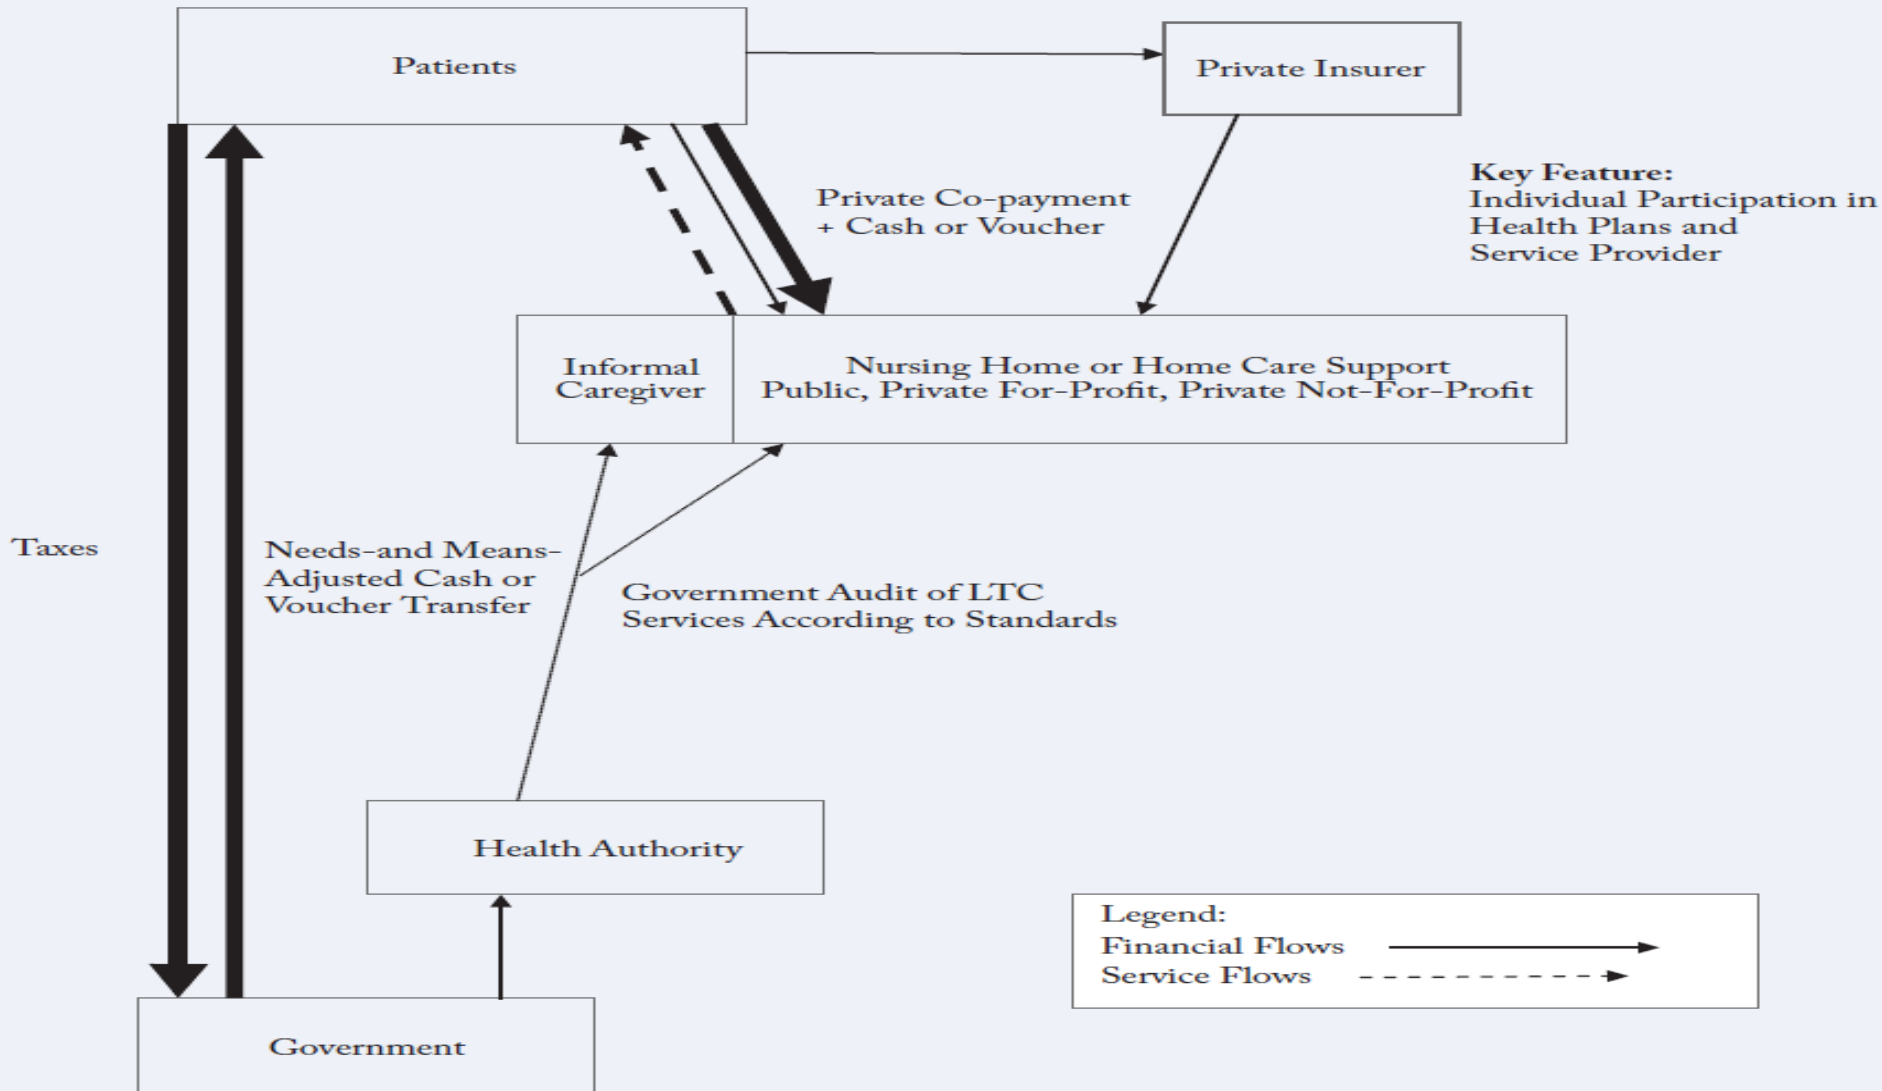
Patients

Private Insurer

Private Co-payment + Cash or Voucher

Key Feature:
Individual Participation in Health Plans and Service Provider

Informal Caregiver

Nursing Home or Home Care Support
Public, Private For-Profit, Private Not-For-Profit

Taxes

Needs-and Means-Adjusted Cash or Voucher Transfer

Government Audit of LTC Services According to Standards

Health Authority

Legend:
Financial Flows
Service Flows

Government